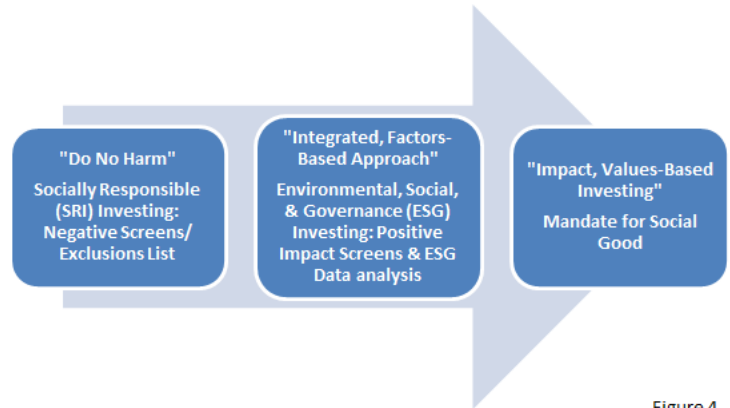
"Do No Harm"

Socially Responsible (SRI) Investing: Negative Screens/ Exclusions List

"Integrated, Factors-Based Approach"

Environmental, Social, & Governance (ESG) Investing: Positive Impact Screens & ESG Data analysis

"Impact, Values-Based Investing"

Mandate for Social Good

Figure 4